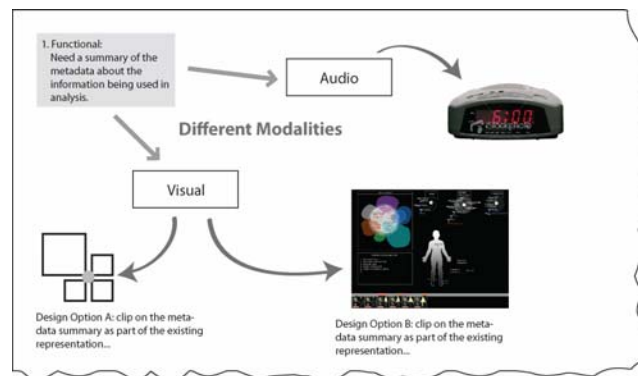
1. Functional:
Need a summary of the metadata about the information being used in analysis.

Audio

6:00

Different Modalities

Visual

Design Option A: clip on the metadata summary as part of the existing representation...

Design Option B: clip on the metadata summary as part of the existing representation...